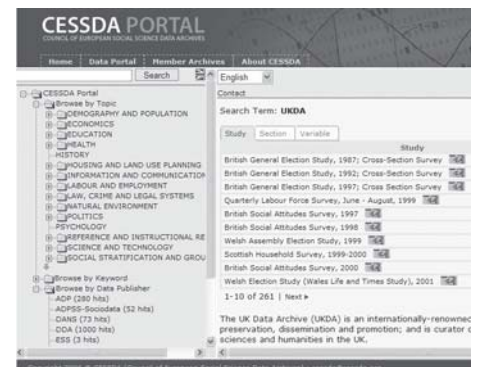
CESSDA PORTAL
COUNCIL OF EUROPEAN SOCIAL SCIENCE DATA ARCHIVES

Home | Data Portal | Member Archives | About CESSDA

Search

English

Contact

CESSDA Portal
Browse by Topic
DEMOGRAPHY AND POPULATION
ECONOMICS
EDUCATION
HEALTH
HISTORY
HOUSING AND LAND-USE PLANNING
INFORMATION AND COMMUNICATION
LABOUR AND EMPLOYMENT
LAW, CRIME AND LEGAL SYSTEMS
NATURAL ENVIRONMENT
POLITICS
PSYCHOLOGY
REFERENCE AND INSTRUCTIONAL RE
SCIENCE AND TECHNOLOGY
SOCIAL STRATIFICATION AND GROU

Browse by Keyword
Browse by Data Publisher
ADP (280 hits)
AOPSS-Sociodata (52 hits)
DANS (73 hits)
DDA (1000 hits)
ESS (3 hits)

Search Term: UKDA

Study | Section | Variable

Study
British General Election Study, 1987; Cross-Section Survey
British General Election Study, 1992; Cross-Section Survey
British General Election Study, 1997; Cross Section Survey
Quarterly Labour Force Survey, June - August, 1999
British Social Attitudes Survey, 1997
British Social Attitudes Survey, 1998
Welsh Assembly Election Study, 1999
Scottish Household Survey, 1999-2000
British Social Attitudes Survey, 2000
Welsh Election Study (Wales Life and Times Study), 2001

1-10 of 261 | Next ▸

The UK Data Archive (UKDA) is an internationally-renowned preservation, dissemination and promotion; and is curator of sciences and humanities in the UK.

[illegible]